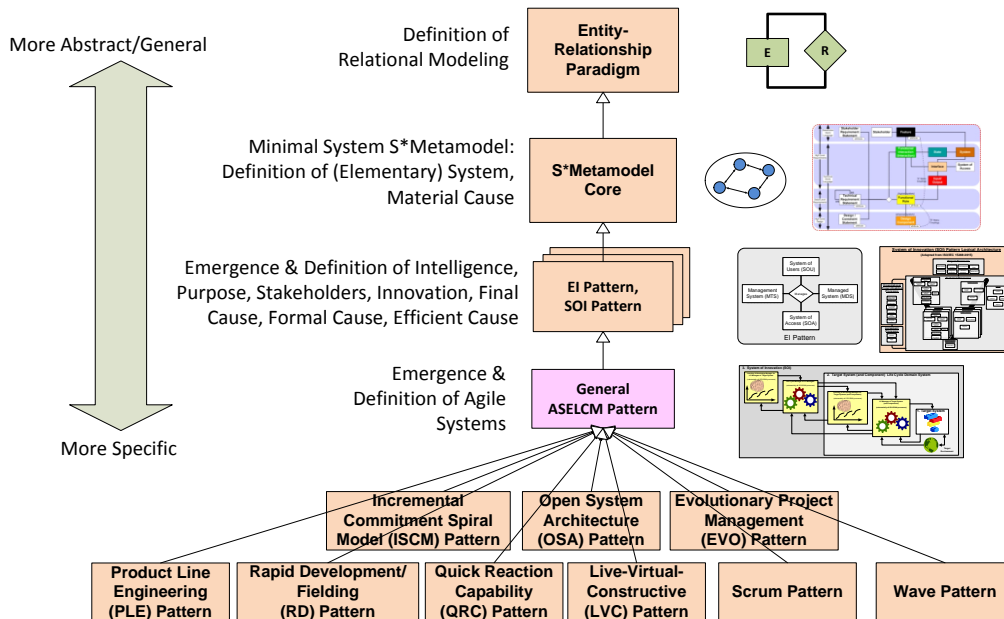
More Abstract/General

More Specific

Definition of Relational Modeling

Entity-Relationship Paradigm

E

R

Minimal System S*Metamodel: Definition of (Elementary) System, Material Cause

S*Metamodel Core

Emergence & Definition of Intelligence, Purpose, Stakeholders, Innovation, Final Cause, Formal Cause, Efficient Cause

EI Pattern, SOI Pattern

System of Users (SOU)

Management System (MTS)

Managed System (MDS)

System of Access (SOA)

EI Pattern

Emergence & Definition of Agile Systems

General ASELCM Pattern

Incremental Commitment Spiral Model (ISCM) Pattern

Open System Architecture (OSA) Pattern

Evolutionary Project Management (EVO) Pattern

Product Line Engineering (PLE) Pattern

Rapid Development/ Fielding (RD) Pattern

Quick Reaction Capability (QRC) Pattern

Live-Virtual-Constructive (LVC) Pattern

Scrum Pattern

Wave Pattern